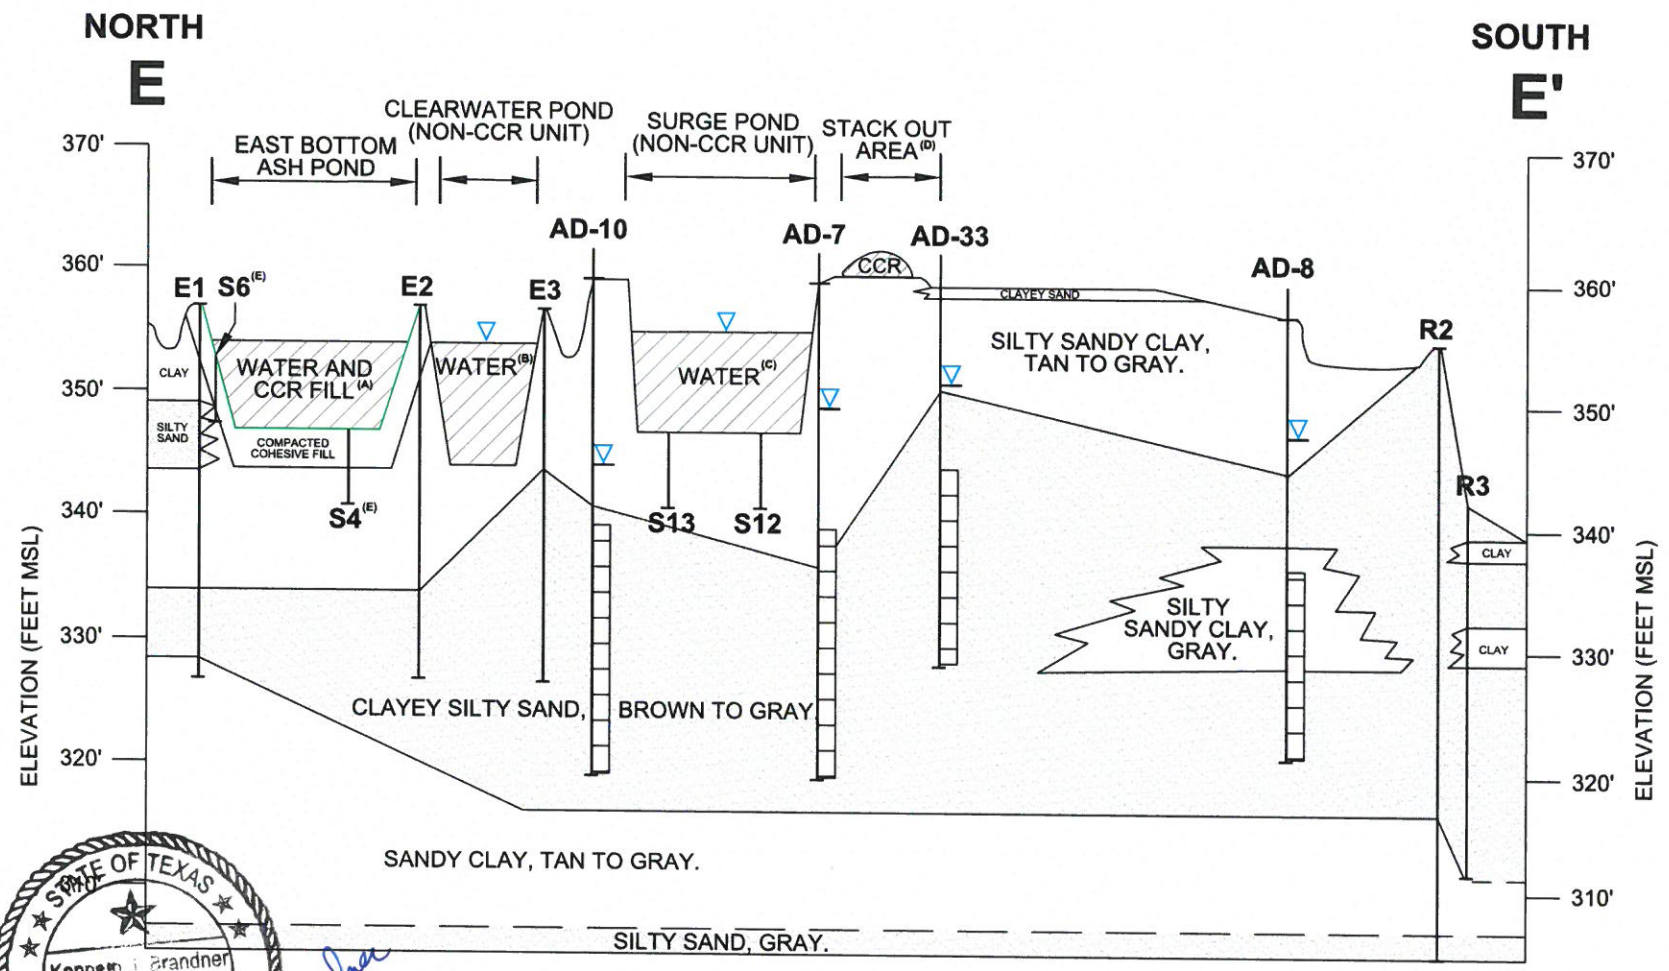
NORTH
E

SOUTH
E'

370'
360'
350'
340'
330'
320'

370'
360'
350'
340'
330'
320'
310'

ELEVATION (FEET MSL)

ELEVATION (FEET MSL)

EAST BOTTOM ASH POND

CLEARWATER POND (NON-CCR UNIT)

SURGE POND (NON-CCR UNIT)

STACK OUT AREA$^{(D)}$

AD-10
AD-7
AD-33
AD-8

E1
S6$^{(E)}$
E2
E3

CCR

CLAYEY SAND

CLAY

SILTY SAND

WATER AND CCR FILL$^{(A)}$

COMPACTED COHESIVE FILL

WATER$^{(B)}$

WATER$^{(C)}$

S4$^{(E)}$

S13
S12

SILTY SANDY CLAY, TAN TO GRAY.

R2
R3

CLAY

CLAY

SILTY SANDY CLAY, GRAY.

CLAYEY SILTY SAND, BROWN TO GRAY

SANDY CLAY, TAN TO GRAY.

SILTY SAND, GRAY.

STATE OF TEXAS
Kenneth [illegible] Brandner